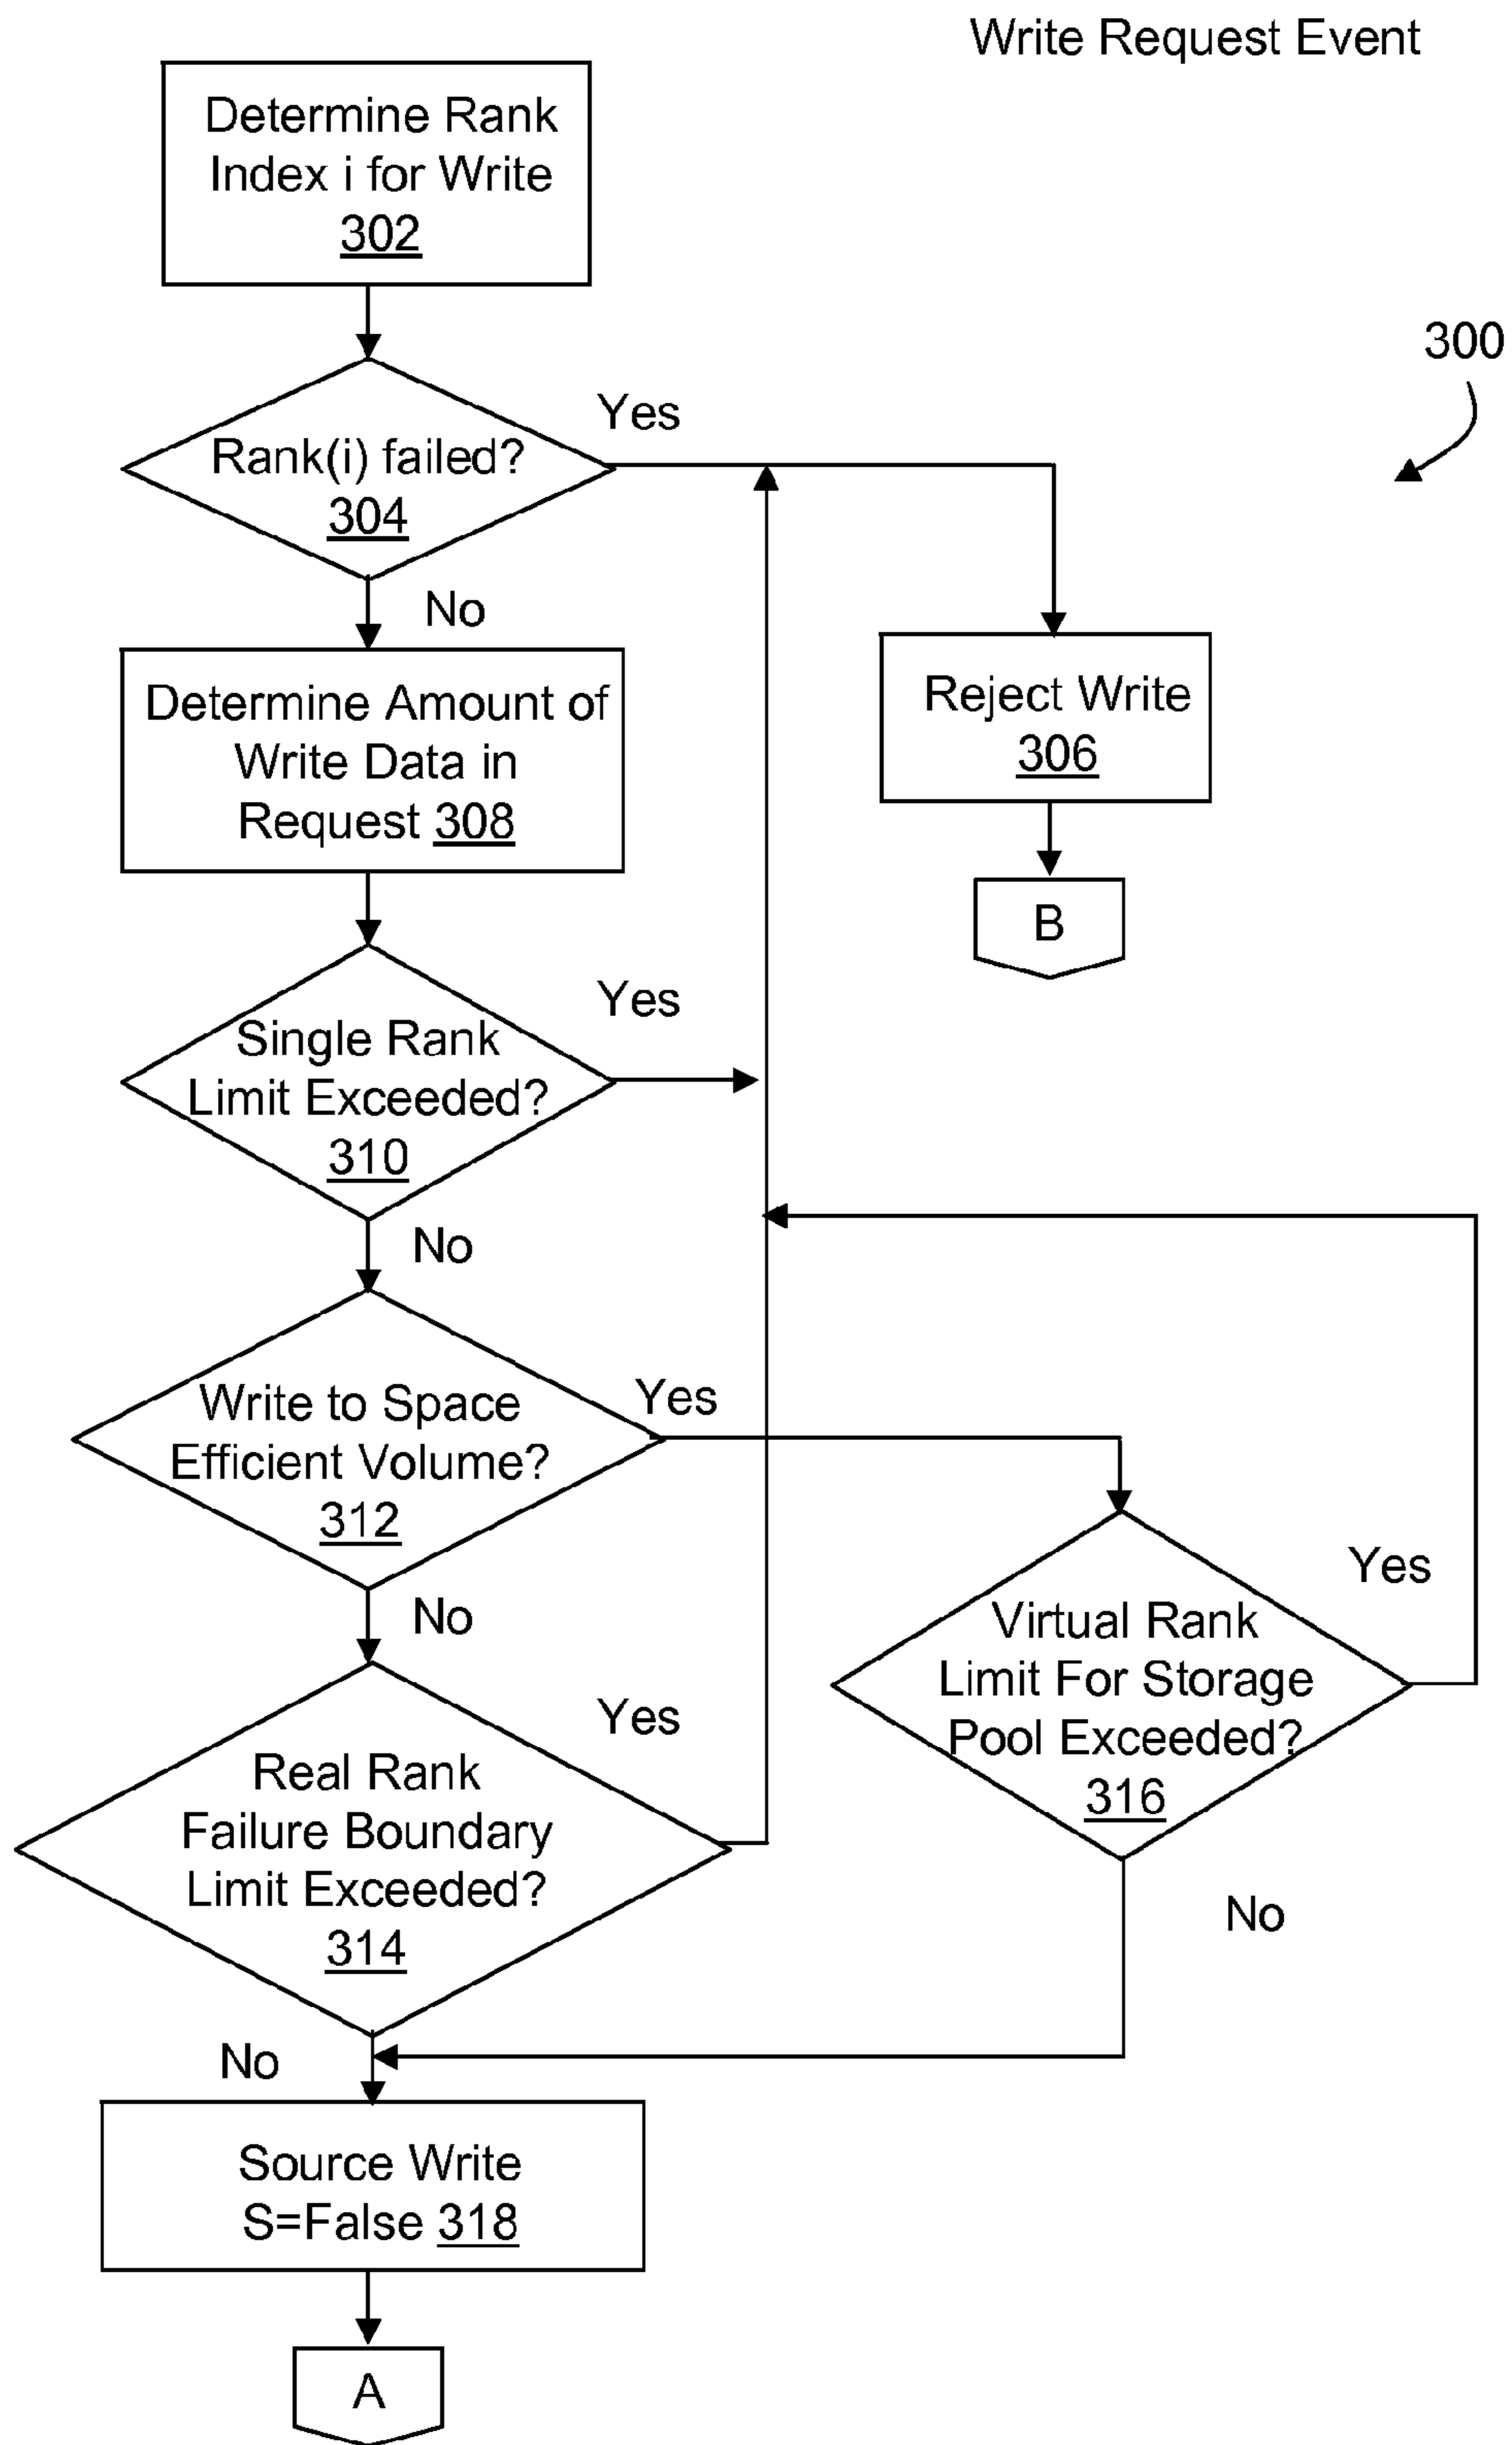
Write Request Event

300

Determine Rank Index i for Write 302

Rank(i) failed? 304

Yes

No

Reject Write 306

B

Determine Amount of Write Data in Request 308

Single Rank Limit Exceeded? 310

Yes

No

Write to Space Efficient Volume? 312

Yes

No

Virtual Rank Limit For Storage Pool Exceeded? 316

Yes

No

Real Rank Failure Boundary Limit Exceeded? 314

Yes

No

Source Write S=False 318

A